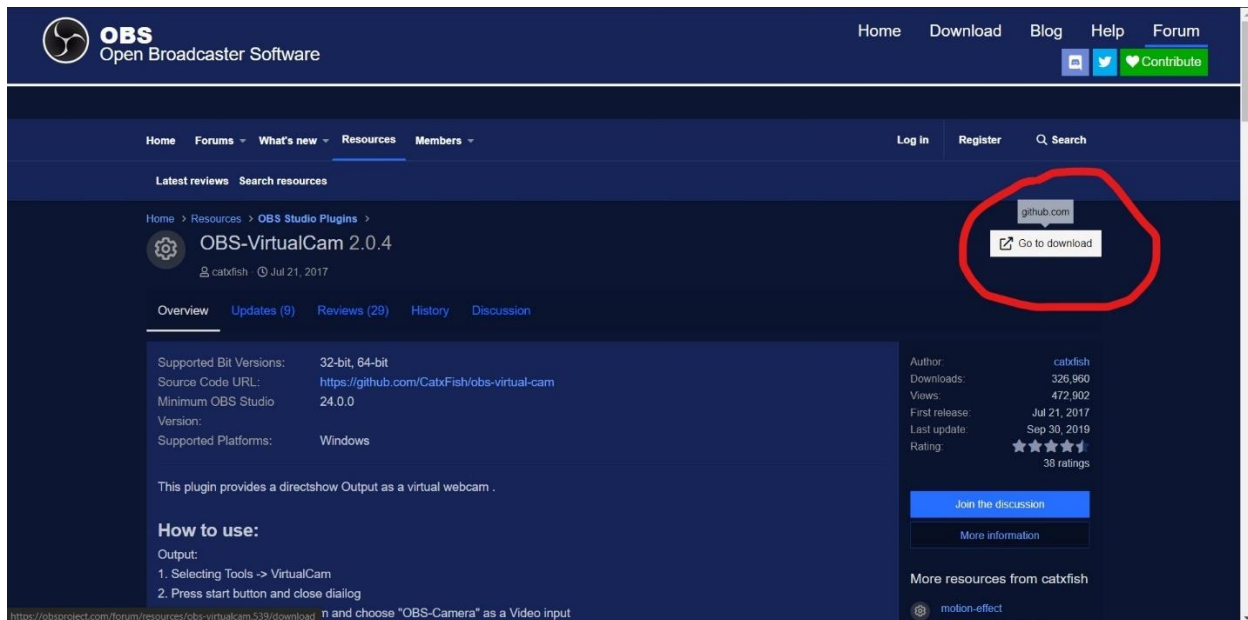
OBS
Open Broadcaster Software

Home Download Blog Help Forum

Contribute

Home Forums What's new Resources Members

Log in Register Search

Latest reviews Search resources

Home > Resources > OBS Studio Plugins >

OBS-VirtualCam 2.0.4

catxfish · Jul 21, 2017

github.com

Go to download

Overview Updates (9) Reviews (29) History Discussion

| | |
|---|---|
| Supported Bit Versions: | 32-bit, 64-bit |
| Source Code URL: | https://github.com/CatxFish/obs-virtual-cam |
| Minimum OBS Studio Version: | 24.0.0 |
| Supported Platforms: | Windows |

This plugin provides a directshow Output as a virtual webcam .

How to use:

Output:

1. Selecting Tools -> VirtualCam

2. Press start button and close diailog

https://obsproject.com/forum/resources/obs-virtualcam.539/download n and choose "OBS-Camera" as a Video input

| | |
|---|---|
| Author: | catxfish |
| Downloads: | 326,960 |
| Views: | 472,902 |
| First release: | Jul 21, 2017 |
| Last update: | Sep 30, 2019 |
| Rating: | |

38 ratings

Join the discussion

More information

More resources from catxfish

motion-effect